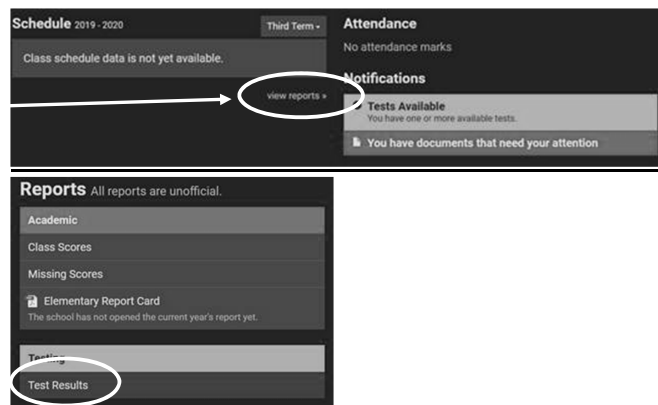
Schedule 2019 - 2020

Third Term ▾

Class schedule data is not yet available.

view reports »

Attendance

No attendance marks

Notifications

Tests Available
You have one or more available tests.

You have documents that need your attention

Reports All reports are unofficial.

Academic

Class Scores

Missing Scores

Elementary Report Card
The school has not opened the current year's report yet.

Testing

Test Results